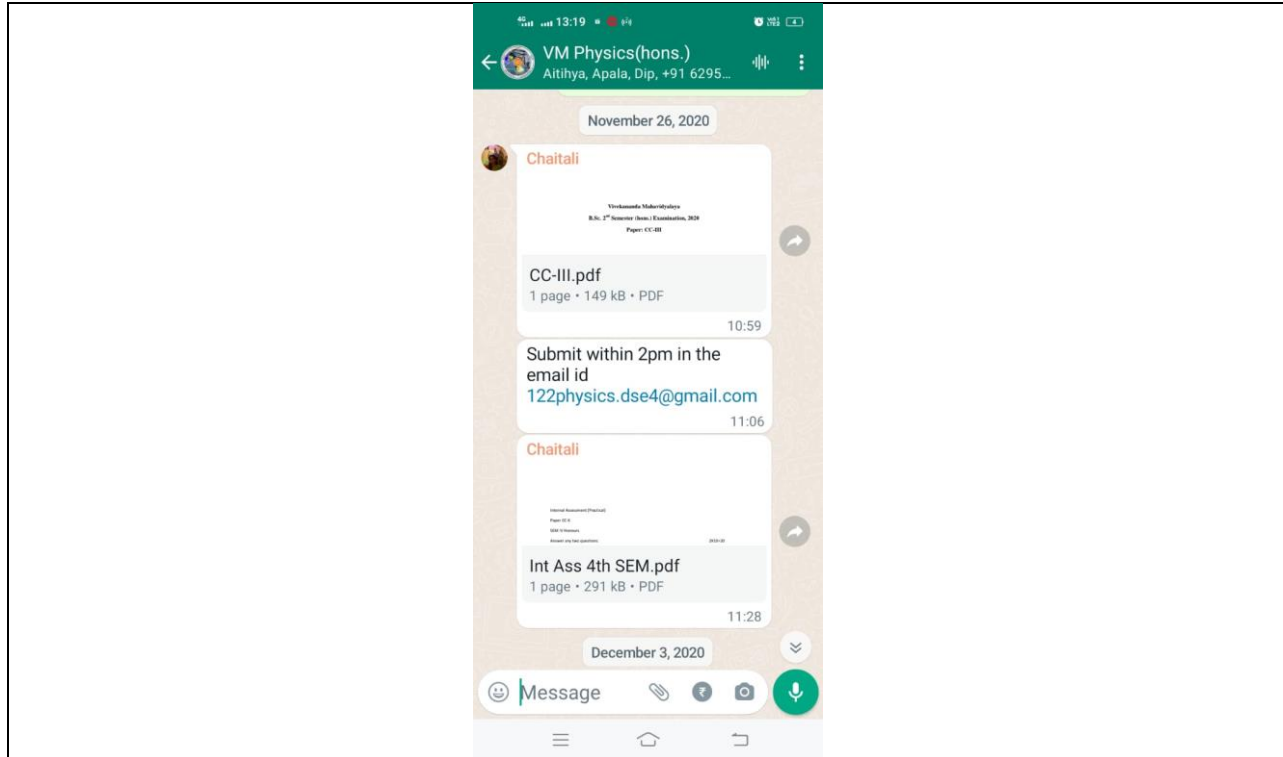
4G 13:19

VM Physics(hons.)
Aitihya, Apala, Dip, +91 6295...

November 26, 2020

Chaitali

Vivekananda Mahavidyalaya
B.Sc. 2nd Semester (hons.) Examination, 2020
Paper: CC-III

CC-III.pdf
1 page • 149 kB • PDF
10:59

Submit within 2pm in the email id 122physics.dse4@gmail.com
11:06

Chaitali

Internal Assessment (Practical)
Paper: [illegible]
SEM: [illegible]
Answer any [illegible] questions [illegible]

Int Ass 4th SEM.pdf
1 page • 291 kB • PDF
11:28

December 3, 2020

Message